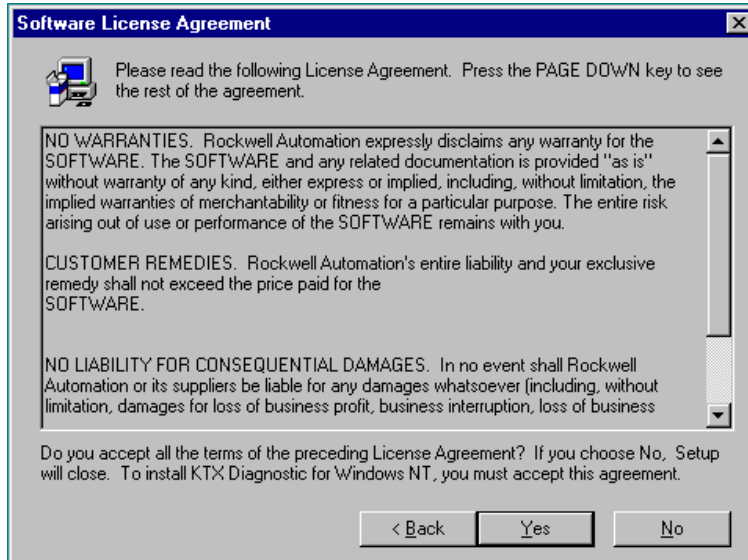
Software License Agreement

Please read the following License Agreement. Press the PAGE DOWN key to see the rest of the agreement.

NO WARRANTIES. Rockwell Automation expressly disclaims any warranty for the SOFTWARE. The SOFTWARE and any related documentation is provided "as is" without warranty of any kind, either express or implied, including, without limitation, the implied warranties of merchantability or fitness for a particular purpose. The entire risk arising out of use or performance of the SOFTWARE remains with you.

CUSTOMER REMEDIES. Rockwell Automation's entire liability and your exclusive remedy shall not exceed the price paid for the SOFTWARE.

NO LIABILITY FOR CONSEQUENTIAL DAMAGES. In no event shall Rockwell Automation or its suppliers be liable for any damages whatsoever (including, without limitation, damages for loss of business profit, business interruption, loss of business

Do you accept all the terms of the preceding License Agreement? If you choose No, Setup will close. To install KTX Diagnostic for Windows NT, you must accept this agreement.

< Back Yes No